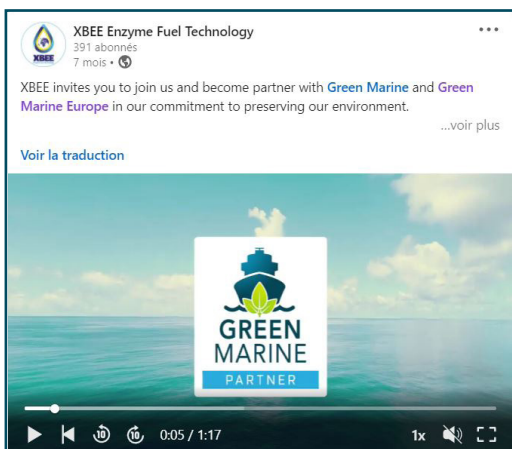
XBEE
XBEE Enzyme Fuel Technology
391 abonnés
7 mois •

XBEE invites you to join us and become partner with Green Marine and Green Marine Europe in our commitment to preserving our environment.
...voir plus

Voir la traduction

GREEN MARINE
PARTNER

10 10 0:05 / 1:17 1x